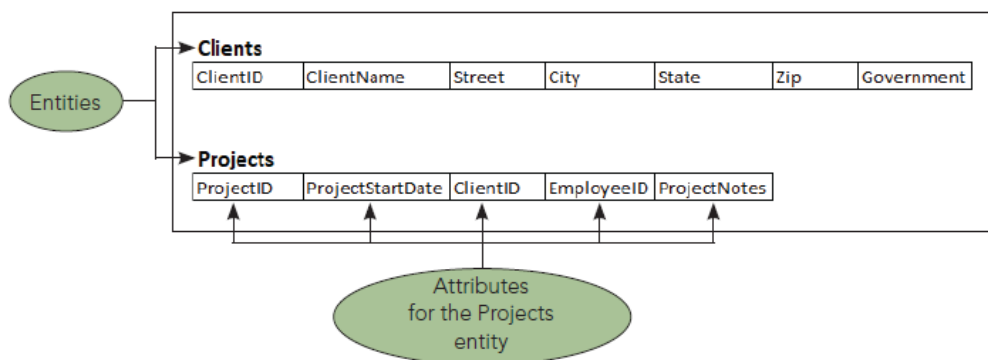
Entities

Clients

| ClientID | ClientName | Street | City | State | Zip | Government |
|---|---|---|---|---|---|---|

Projects

| ProjectID | ProjectStartDate | ClientID | EmployeeID | ProjectNotes |
|---|---|---|---|---|

Attributes for the Projects entity